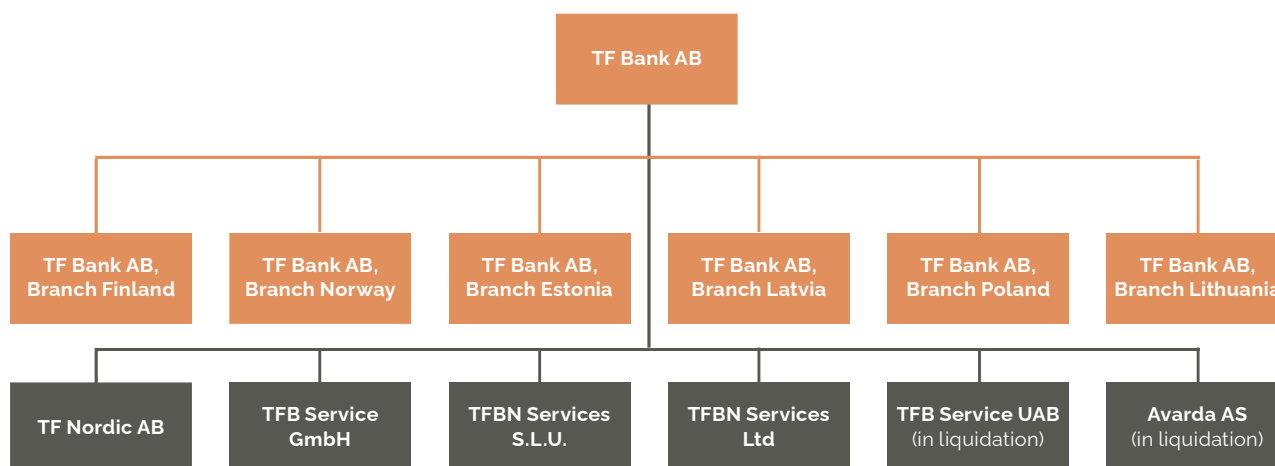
TF Bank AB

TF Bank AB, Branch Finland

TF Bank AB, Branch Norway

TF Bank AB, Branch Estonia

TF Bank AB, Branch Latvia

TF Bank AB, Branch Poland

TF Bank AB, Branch Lithuania

TF Nordic AB

TFB Service GmbH

TFBN Services S.L.U.

TFBN Services Ltd

TFB Service UAB (in liquidation)

Avarda AS (in liquidation)